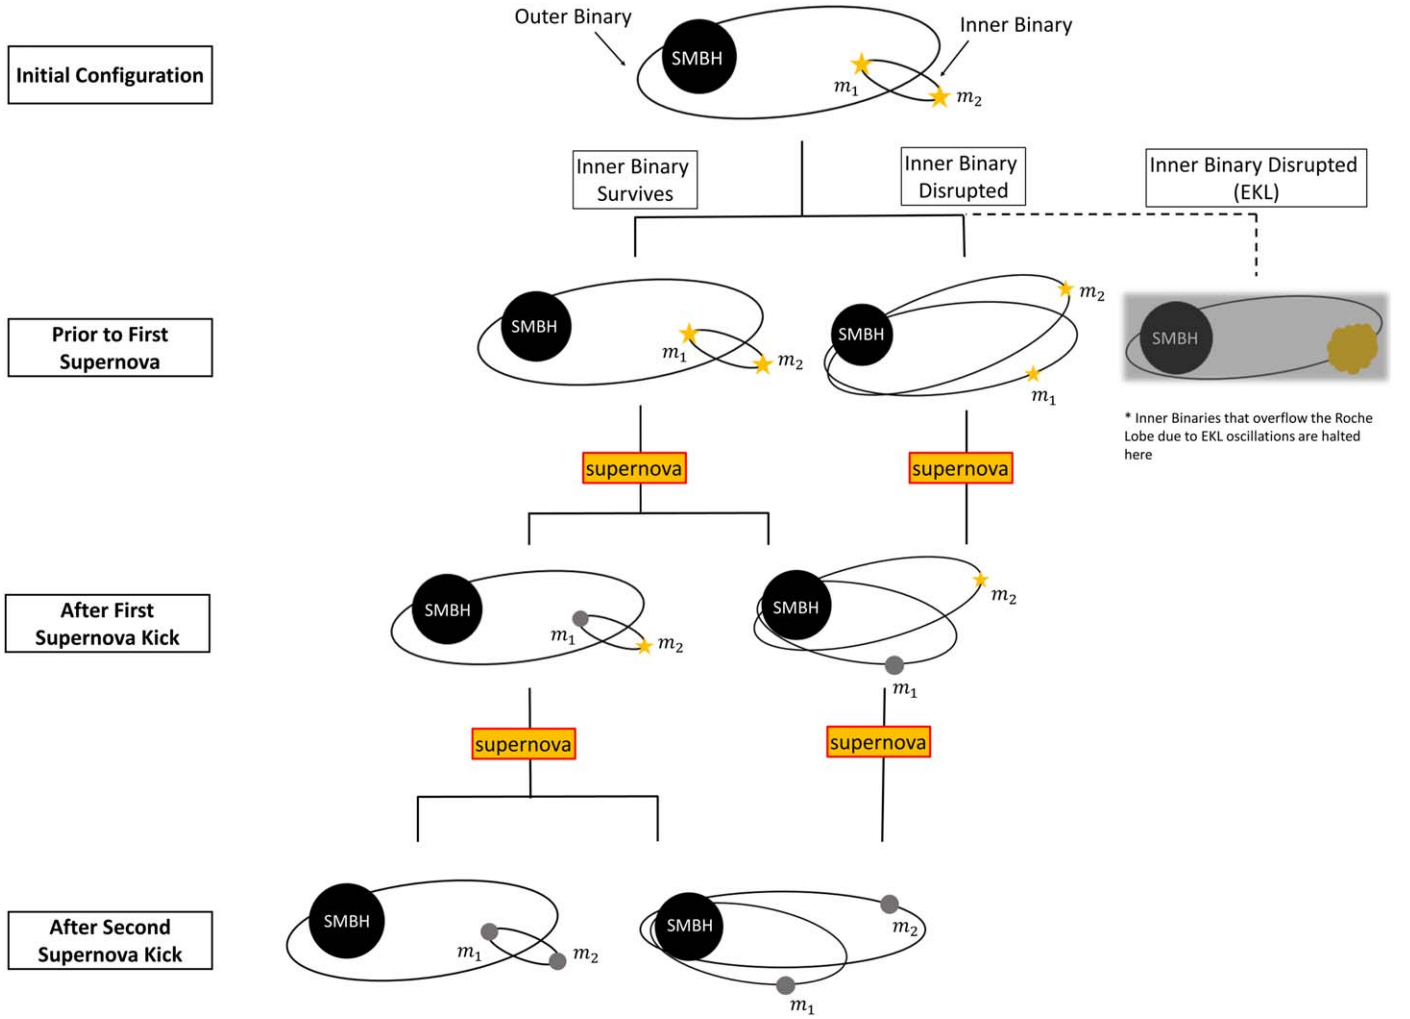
Outer Binary

Inner Binary

Initial Configuration

SMBH

$m_1$

$m_2$

Inner Binary Survives

Inner Binary Disrupted

Inner Binary Disrupted (EKL)

Prior to First Supernova

SMBH

$m_1$

$m_2$

SMBH

$m_2$

$m_1$

SMBH

* Inner Binaries that overflow the Roche Lobe due to EKL oscillations are halted here

supernova

supernova

After First Supernova Kick

SMBH

$m_1$

$m_2$

SMBH

$m_2$

$m_1$

supernova

supernova

After Second Supernova Kick

SMBH

$m_1$

$m_2$

SMBH

$m_2$

$m_1$